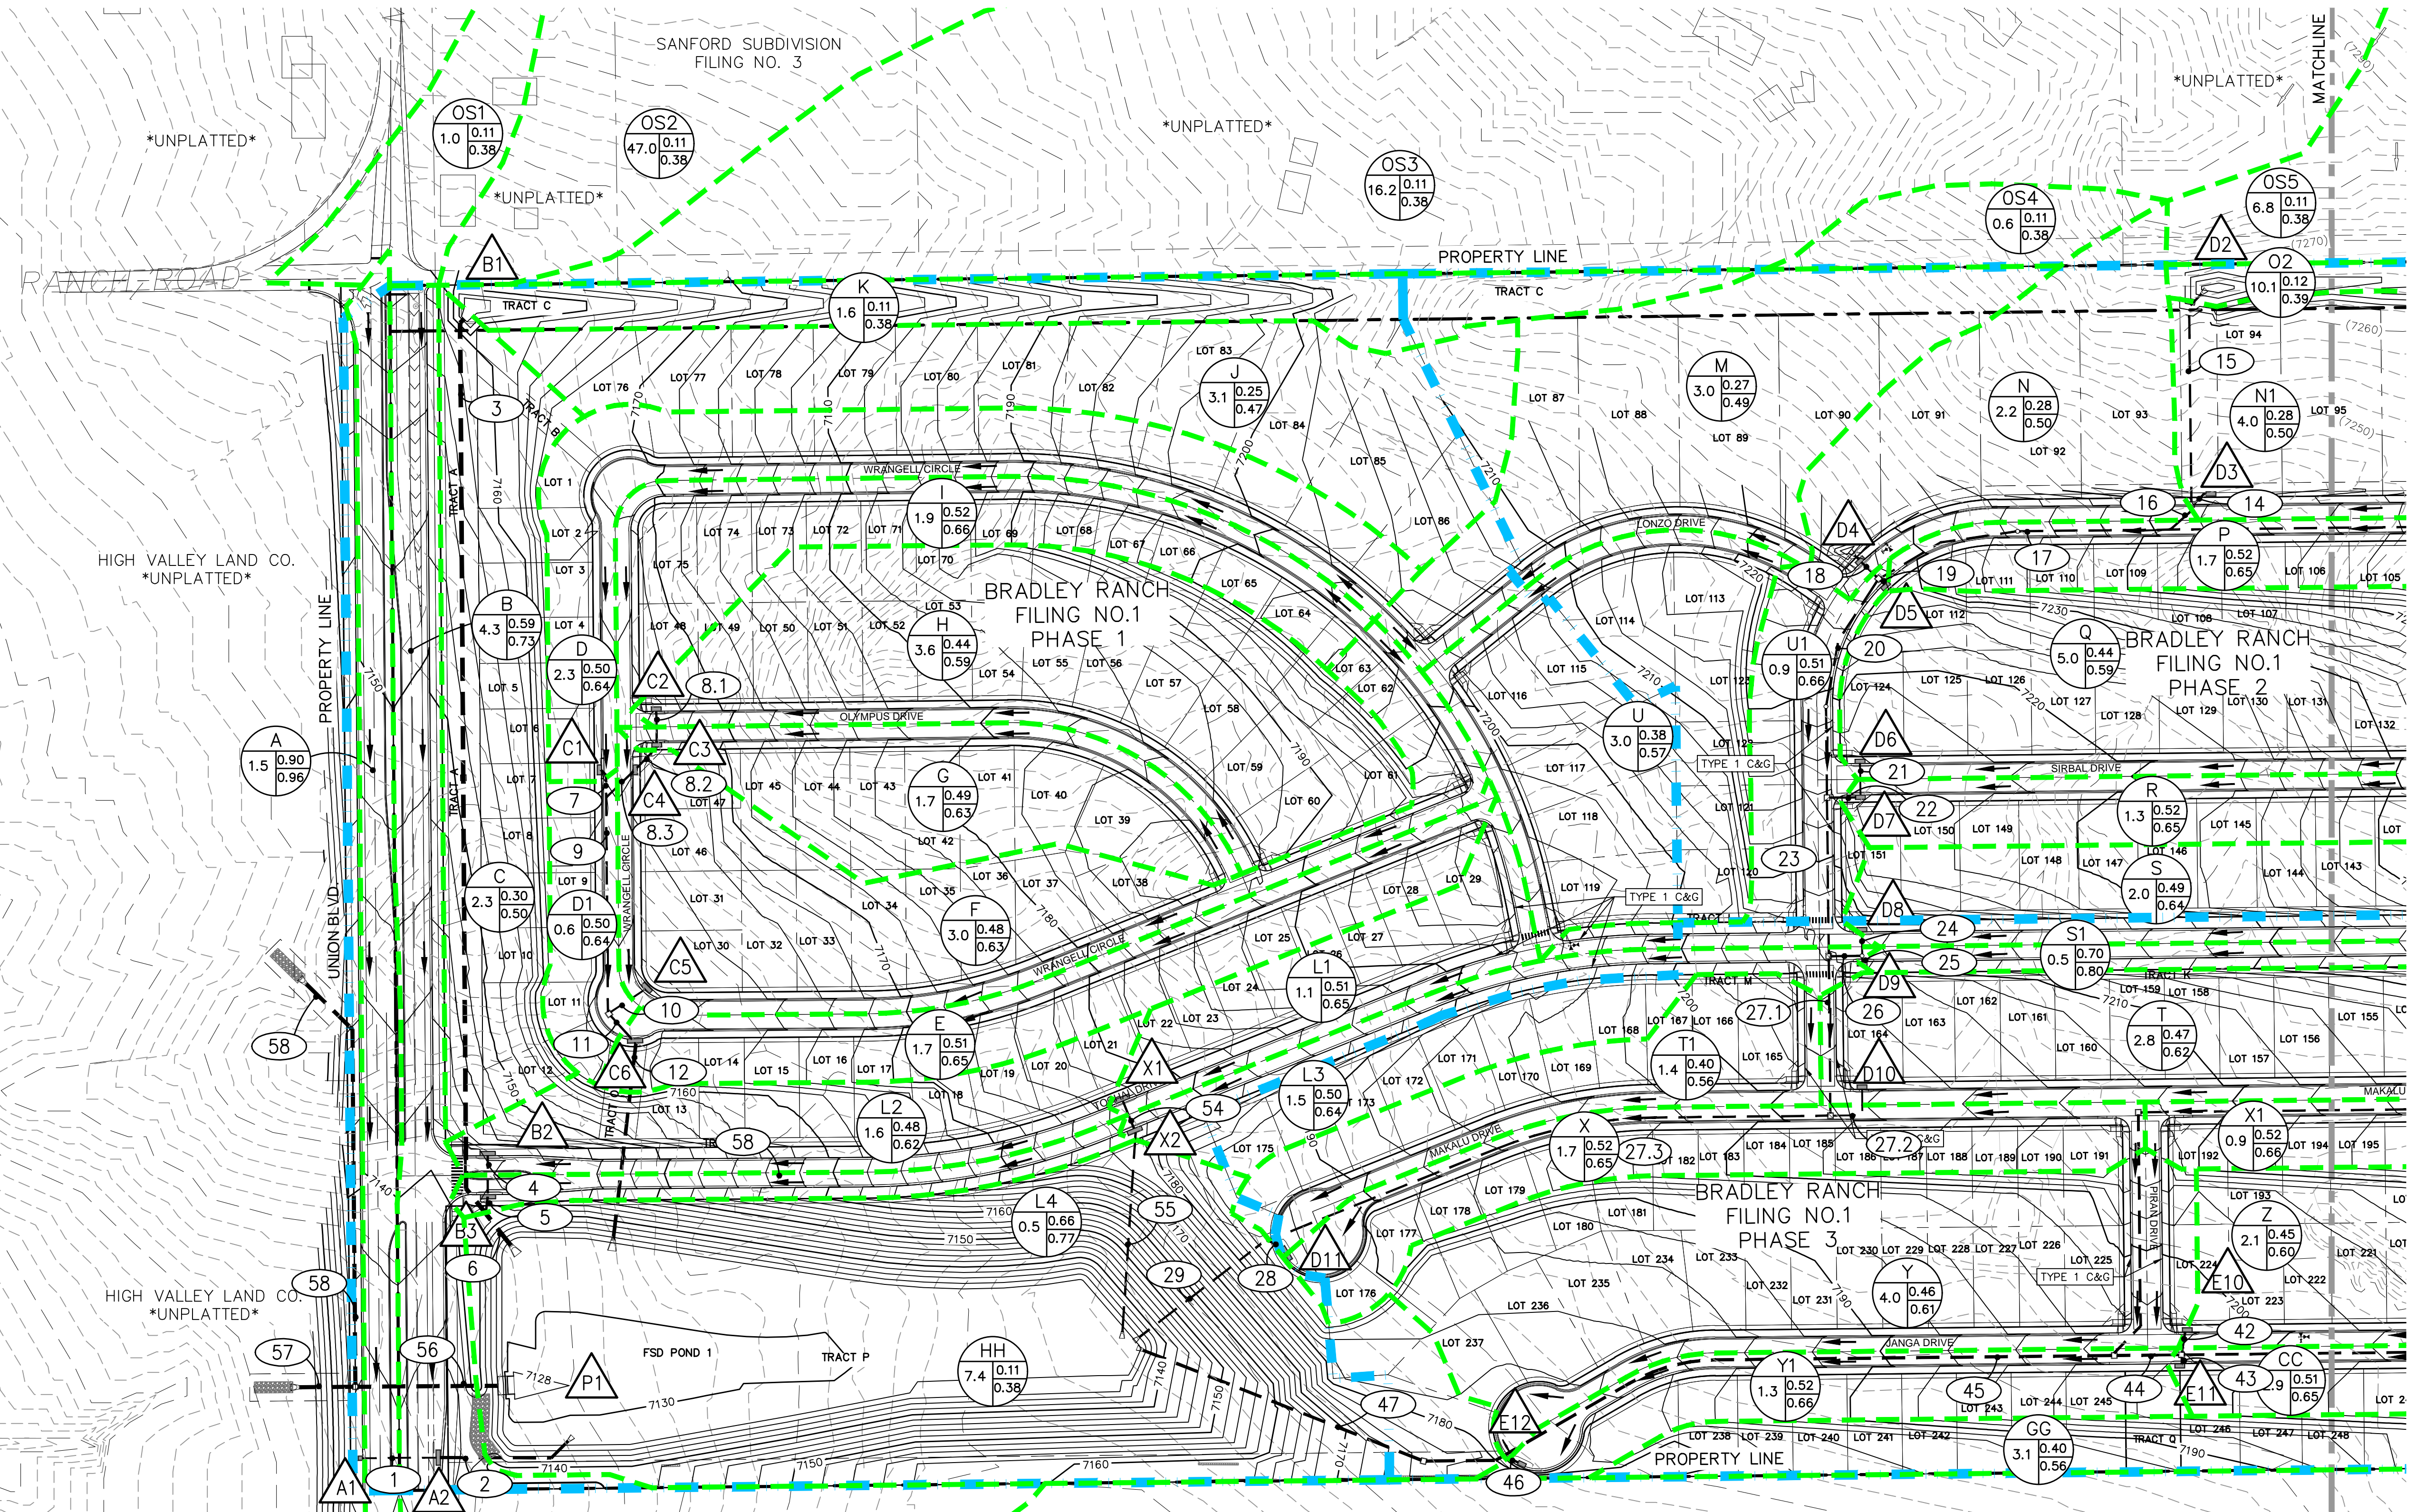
SANFORD SUBDIVISION
FILING NO. 3

*UNPLATTED*

*UNPLATTED*

*UNPLATTED*

*UNPLATTED*

MATCHLINE

RANCH ROAD

PROPERTY LINE

TRACT C

HIGH VALLEY LAND CO.
*UNPLATTED*

PROPERTY LINE

UNION BLVD

BRADLEY RANCH
FILING NO.1
PHASE 1

BRADLEY RANCH
FILING NO.1
PHASE 2

BRADLEY RANCH
FILING NO.1
PHASE 3

HIGH VALLEY LAND CO.
*UNPLATTED*

FSD POND 1

TRACT P

PROPERTY LINE

WRANGELL CIRCLE

OLYMPUS DRIVE

LONZO DRIVE

SIRBAL DRIVE

MAKALU DRIVE

JANGA DRIVE

PIRAN DRIVE

TYPE 1 C&G

TYPE 1 C&G

TYPE 1 C&G

OS1 1.0 0.11 0.38
OS2 47.0 0.11 0.38
OS3 16.2 0.11 0.38
OS4 0.6 0.11 0.38
OS5 6.8 0.11 0.38
O2 10.1 0.12 0.39
K 1.6 0.11 0.38
J 3.1 0.25 0.47
M 3.0 0.27 0.49
N 2.2 0.28 0.50
N1 4.0 0.28 0.50
I 1.9 0.52 0.66
P 1.7 0.52 0.65
B 4.3 0.59 0.73
D 2.3 0.50 0.64
H 3.6 0.44 0.59
U1 0.9 0.51 0.66
Q 5.0 0.44 0.59
U 3.0 0.38 0.57
A 1.5 0.90 0.96
G 1.7 0.49 0.63
R 1.3 0.52 0.65
C 2.3 0.30 0.50
D1 0.6 0.50 0.64
F 3.0 0.48 0.63
S 2.0 0.49 0.64
S1 0.5 0.70 0.80
L1 1.1 0.51 0.65
E 1.7 0.51 0.65
T 2.8 0.47 0.62
T1 1.4 0.40 0.56
L3 1.5 0.50 0.64
L2 1.6 0.48 0.62
X 1.7 0.52 0.65
X1 0.9 0.52 0.66
L4 0.5 0.66 0.77
Z 2.1 0.45 0.60
Y 4.0 0.46 0.61
HH 7.4 0.11 0.38
Y1 1.3 0.52 0.66
CC 0.9 0.51 0.65
GG 3.1 0.40 0.56

B1 D2 D3 D4 D5 D6 D7 D8 D9 D10 D11 C1 C2 C3 C4 C5 C6 B2 B3 X1 X2 E10 E11 E12 P1 A1 A2

1 2 3 4 5 6 7 8.1 8.2 8.3 9 10 11 12 14 15 16 17 18 19 20 21 22 23 24 25 26 27.1 27.2 27.3 28 29 42 43 44 45 46 47 54 55 56 57 58 58 58

LOT 1 LOT 2 LOT 3 LOT 4 LOT 5 LOT 6 LOT 7 LOT 8 LOT 9 LOT 10 LOT 11 LOT 12 LOT 13 LOT 14 LOT 15 LOT 16 LOT 17 LOT 18 LOT 19 LOT 20 LOT 21 LOT 22 LOT 23 LOT 24 LOT 25 LOT 26 LOT 27 LOT 28 LOT 29 LOT 30 LOT 31 LOT 32 LOT 33 LOT 34 LOT 35 LOT 36 LOT 37 LOT 38 LOT 39 LOT 40 LOT 41 LOT 42 LOT 43 LOT 44 LOT 45 LOT 46 LOT 47 LOT 48 LOT 49 LOT 50 LOT 51 LOT 52 LOT 53 LOT 54 LOT 55 LOT 56 LOT 57 LOT 58 LOT 59 LOT 60 LOT 61 LOT 62 LOT 63 LOT 64 LOT 65 LOT 66 LOT 67 LOT 68 LOT 69 LOT 70 LOT 71 LOT 72 LOT 73 LOT 74 LOT 75 LOT 76 LOT 77 LOT 78 LOT 79 LOT 80 LOT 81 LOT 82 LOT 83 LOT 84 LOT 85 LOT 86 LOT 87 LOT 88 LOT 89 LOT 90 LOT 91 LOT 92 LOT 93 LOT 94 LOT 95

TRACT A TRACT B TRACT C TRACT K TRACT M TRACT Q

7130 7140 7150 7160 7170 7180 7190 7200 7210 7220 7230 7250 7260 7270